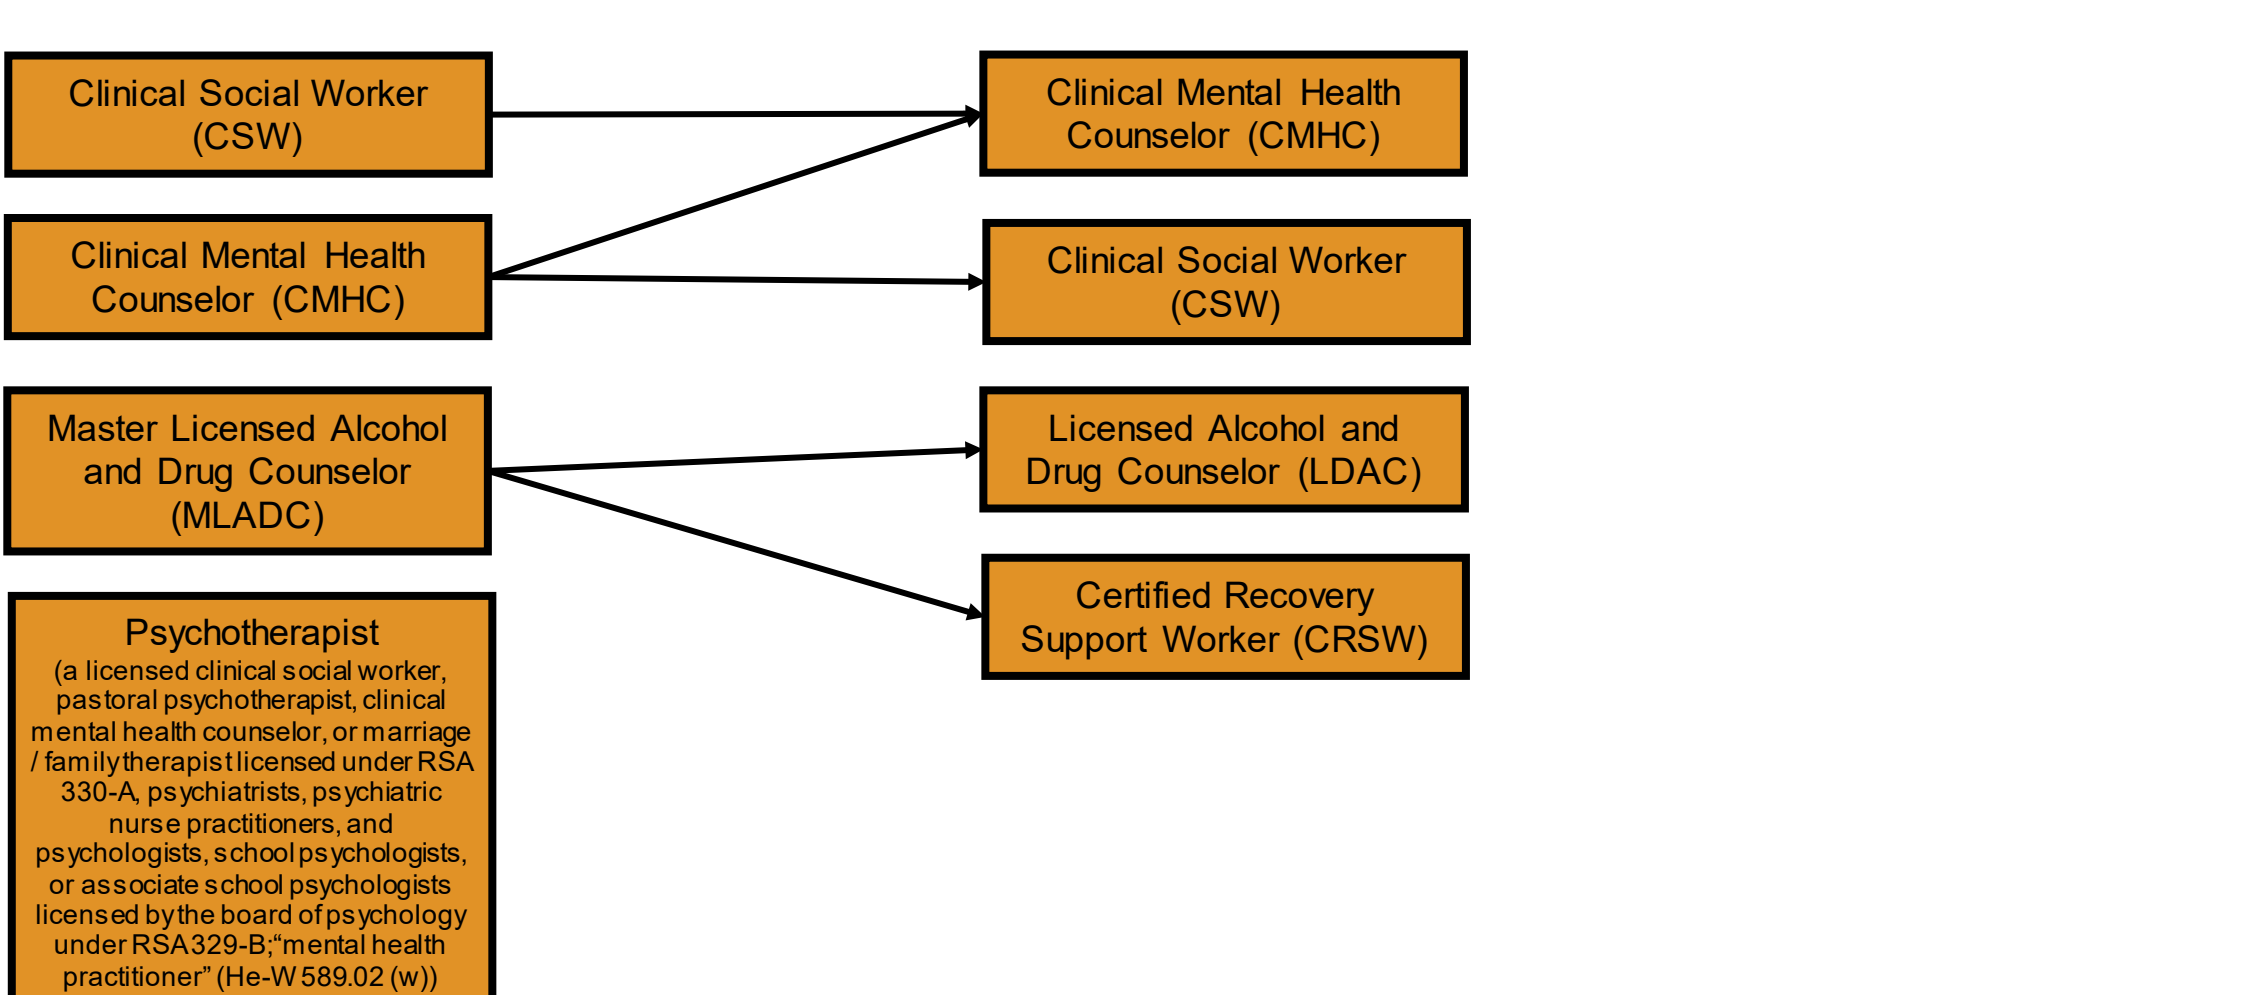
Clinical Social Worker (CSW)

Clinical Mental Health Counselor (CMHC)

Master Licensed Alcohol and Drug Counselor (MLADC)

Psychotherapist
(a licensed clinical social worker, pastoral psychotherapist, clinical mental health counselor, or marriage / family therapist licensed under RSA 330-A, psychiatrists, psychiatric nurse practitioners, and psychologists, school psychologists, or associate school psychologists licensed by the board of psychology under RSA 329-B; "mental health practitioner" (He-W 589.02 (w))

Clinical Mental Health Counselor (CMHC)

Clinical Social Worker (CSW)

Licensed Alcohol and Drug Counselor (LDAC)

Certified Recovery Support Worker (CRSW)